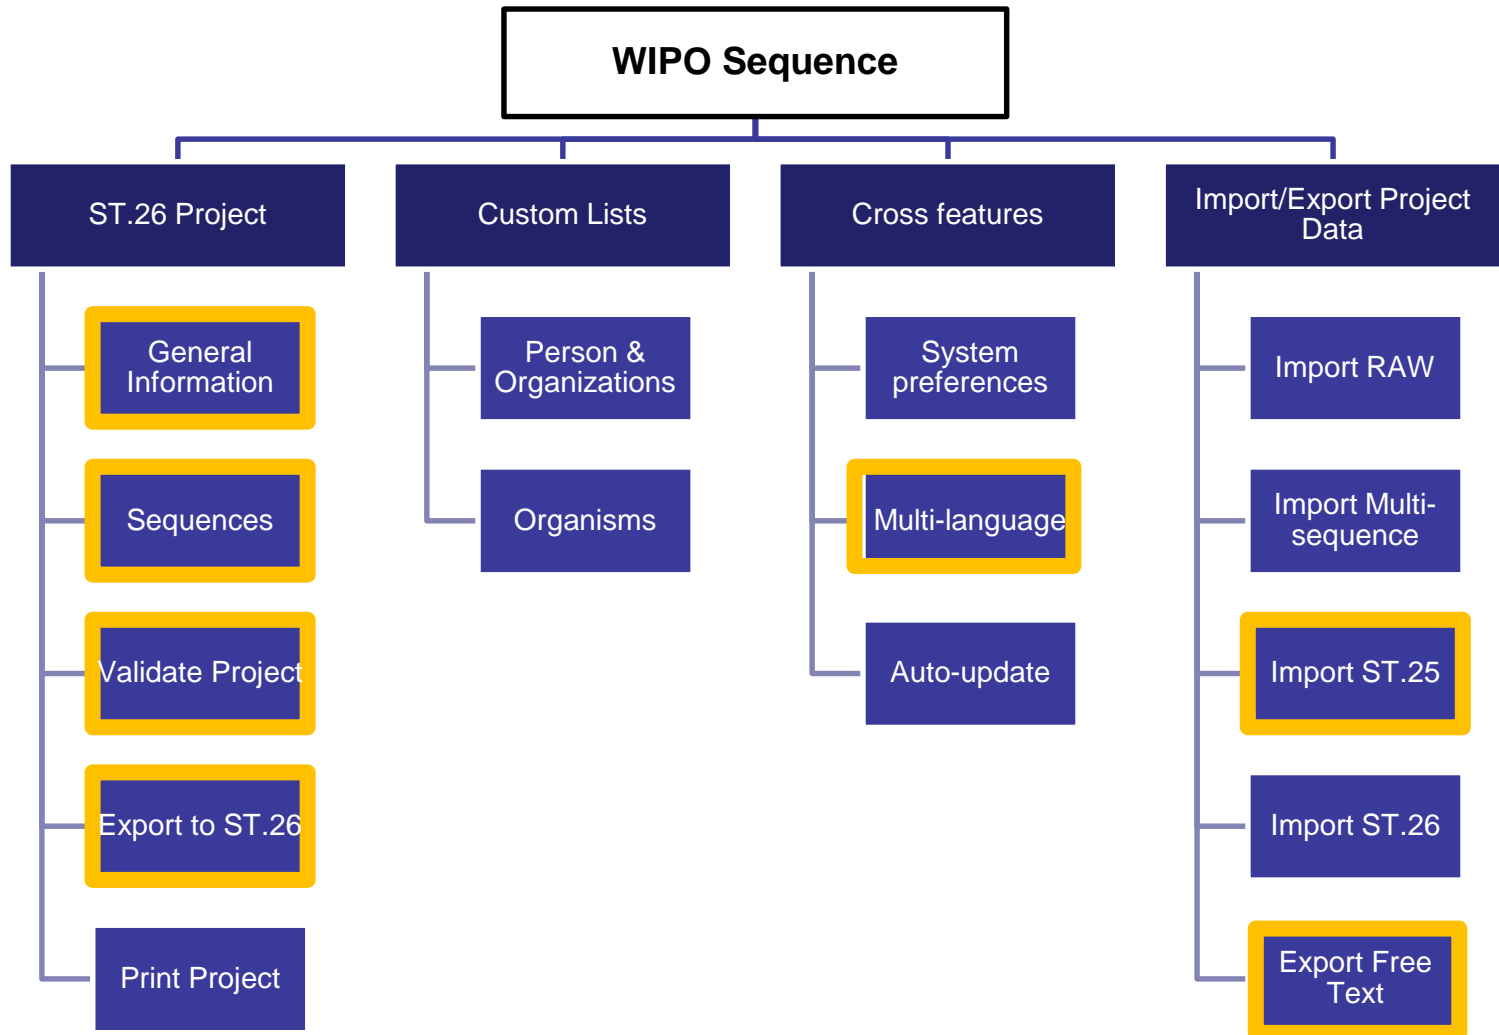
WIPO Sequence

ST.26 Project

General Information

Sequences

Validate Project

Export to ST.26

Print Project

Custom Lists

Person & Organizations

Organisms

Cross features

System preferences

Multi-language

Auto-update

Import/Export Project Data

Import RAW

Import Multi-sequence

Import ST.25

Import ST.26

Export Free Text